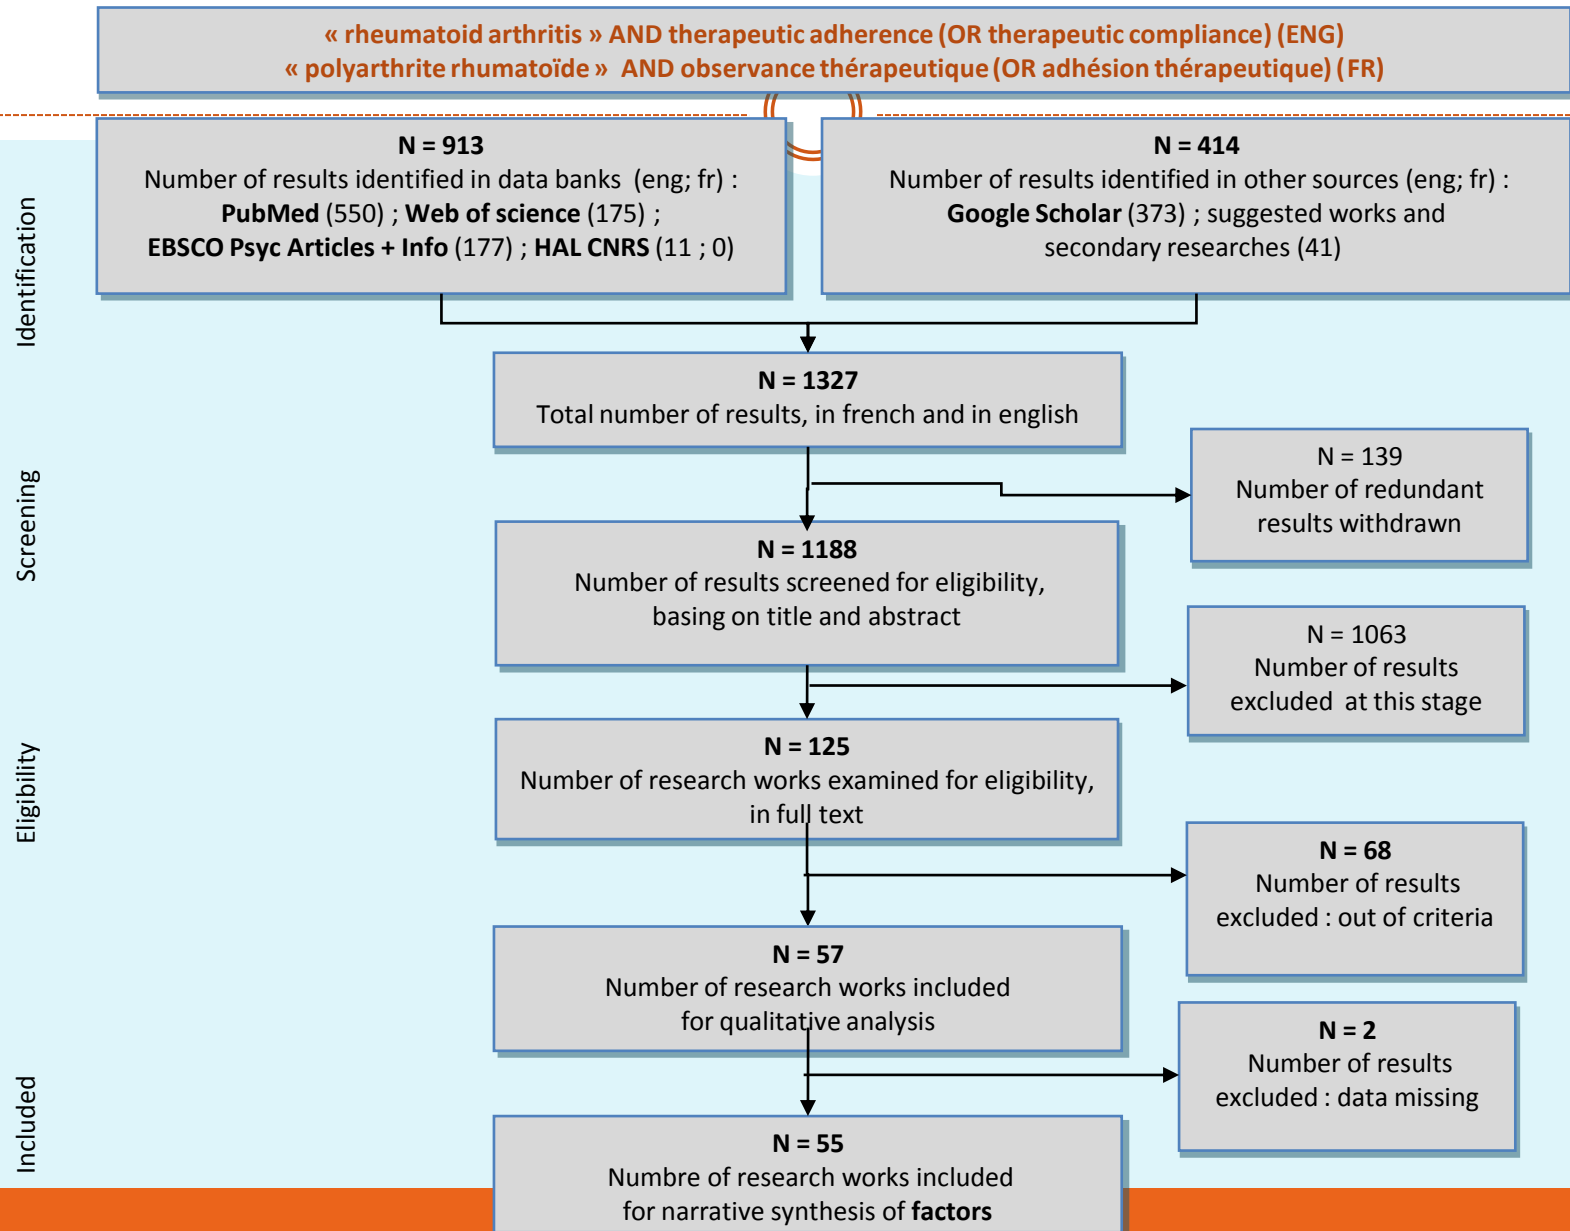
« rheumatoid arthritis » AND therapeutic adherence (OR therapeutic compliance) (ENG)
« polyarthrite rhumatoïde » AND observance thérapeutique (OR adhésion thérapeutique) (FR)

Identification

N = 913
Number of results identified in data banks (eng; fr) :
PubMed (550) ; Web of science (175) ;
EBSCO Psyc Articles + Info (177) ; HAL CNRS (11 ; 0)

N = 414
Number of results identified in other sources (eng; fr) :
Google Scholar (373) ; suggested works and secondary researches (41)

N = 1327
Total number of results, in french and in english

Screening

N = 139
Number of redundant results withdrawn

N = 1188
Number of results screened for eligibility, basing on title and abstract

N = 1063
Number of results excluded at this stage

Eligibility

N = 125
Number of research works examined for eligibility, in full text

N = 68
Number of results excluded : out of criteria

N = 57
Number of research works included for qualitative analysis

N = 2
Number of results excluded : data missing

Included

N = 55
Numbre of research works included for narrative synthesis of factors